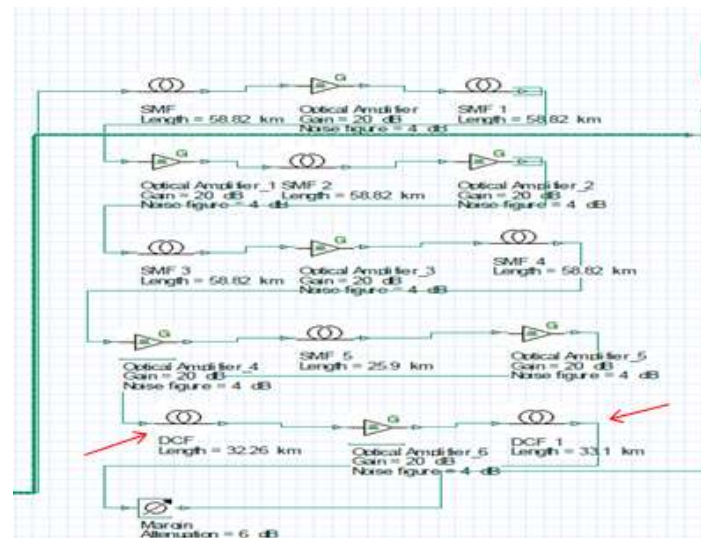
SMF
Length = 58.82 km

G
Optical Amplifier
Gain = 20 dB
Noise figure = 4 dB

SMF 1
Length = 58.82 km

G
Optical Amplifier_1
Gain = 20 dB
Noise figure = 4 dB

SMF 2
Length = 58.82 km

G
Optical Amplifier_2
Gain = 20 dB
Noise figure = 4 dB

SMF 3
Length = 58.82 km

G
Optical Amplifier_3
Gain = 20 dB
Noise figure = 4 dB

SMF 4
Length = 58.82 km

G
Optical Amplifier_4
Gain = 20 dB
Noise figure = 4 dB

SMF 5
Length = 25.9 km

G
Optical Amplifier_5
Gain = 20 dB
Noise figure = 4 dB

DCF
Length = 32.26 km

G
Optical Amplifier_6
Gain = 20 dB
Noise figure = 4 dB

DCF 1
Length = 33.1 km

Margin
Attenuation = 6 dB